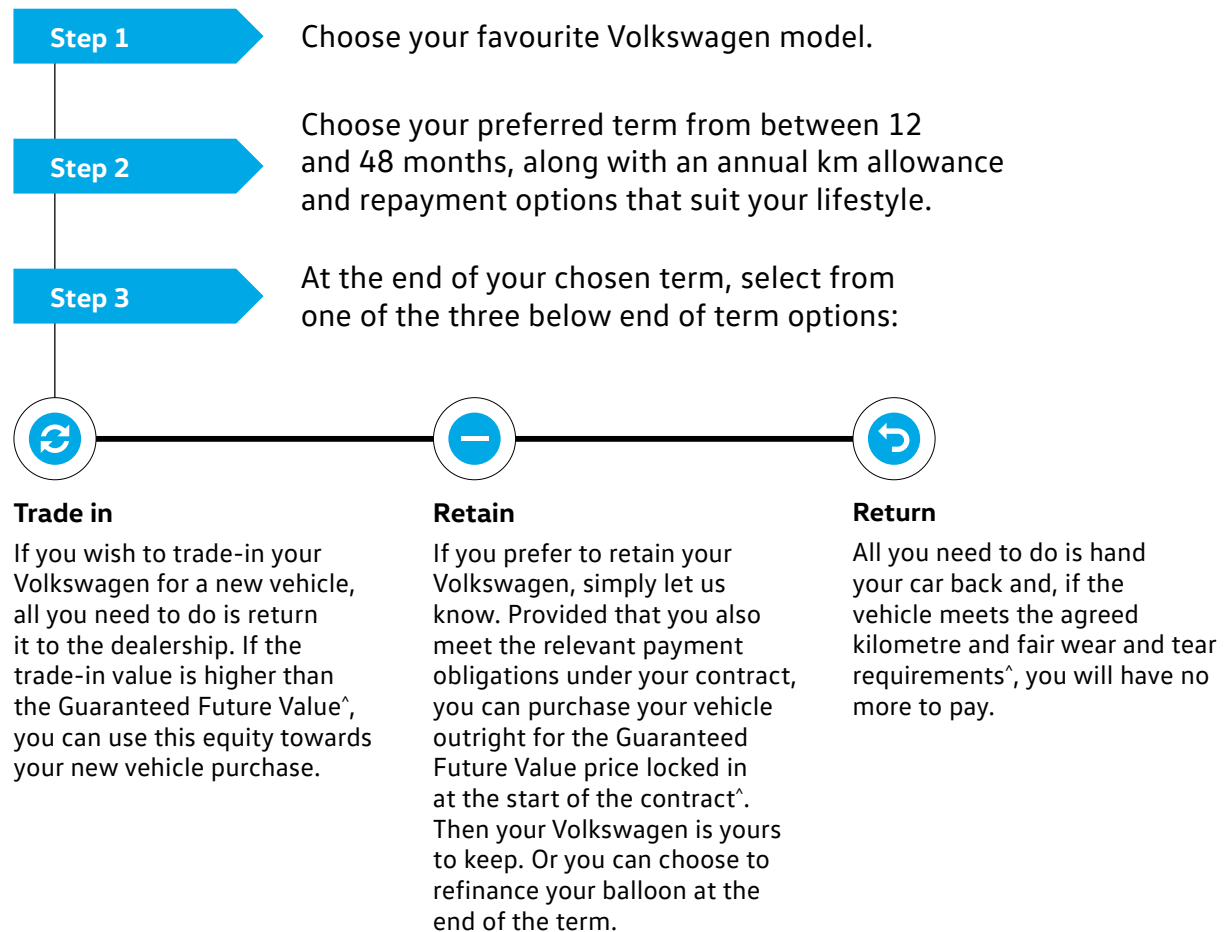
Step 1

Choose your favourite Volkswagen model.

Step 2

Choose your preferred term from between 12 and 48 months, along with an annual km allowance and repayment options that suit your lifestyle.

Step 3

At the end of your chosen term, select from one of the three below end of term options:

Trade in

If you wish to trade-in your Volkswagen for a new vehicle, all you need to do is return it to the dealership. If the trade-in value is higher than the Guaranteed Future Value^, you can use this equity towards your new vehicle purchase.

Retain

If you prefer to retain your Volkswagen, simply let us know. Provided that you also meet the relevant payment obligations under your contract, you can purchase your vehicle outright for the Guaranteed Future Value price locked in at the start of the contract^. Then your Volkswagen is yours to keep. Or you can choose to refinance your balloon at the end of the term.

Return

All you need to do is hand your car back and, if the vehicle meets the agreed kilometre and fair wear and tear requirements^, you will have no more to pay.